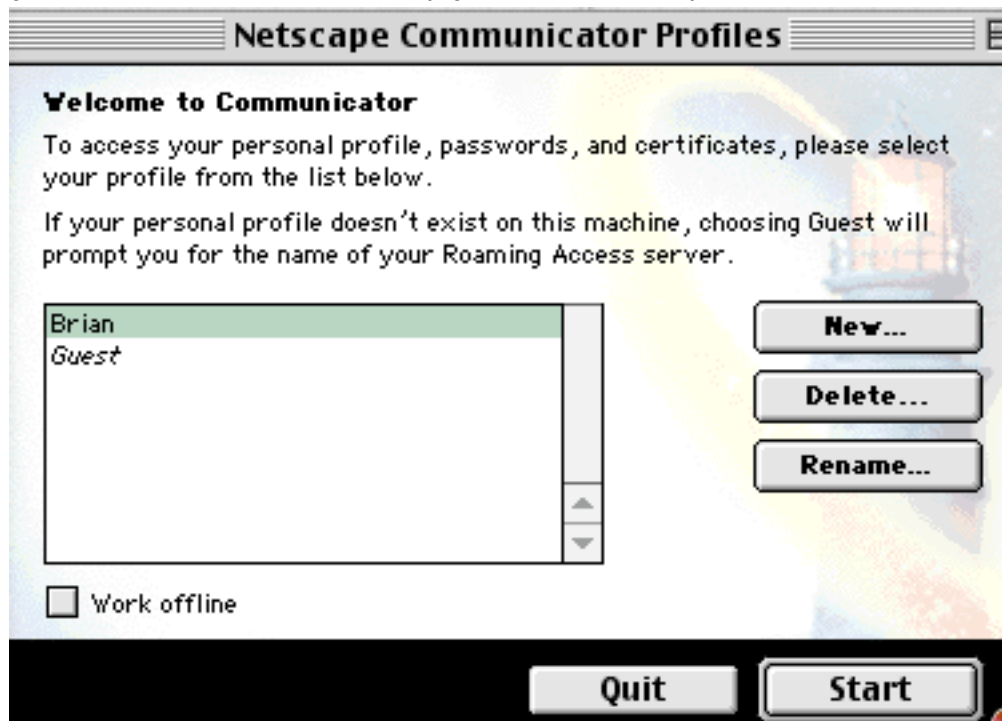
Netscape Communicator Profiles

Welcome to Communicator

To access your personal profile, passwords, and certificates, please select your profile from the list below.

If your personal profile doesn't exist on this machine, choosing Guest will prompt you for the name of your Roaming Access server.

Brian
Guest

New...
Delete...
Rename...

Work offline

Quit
Start